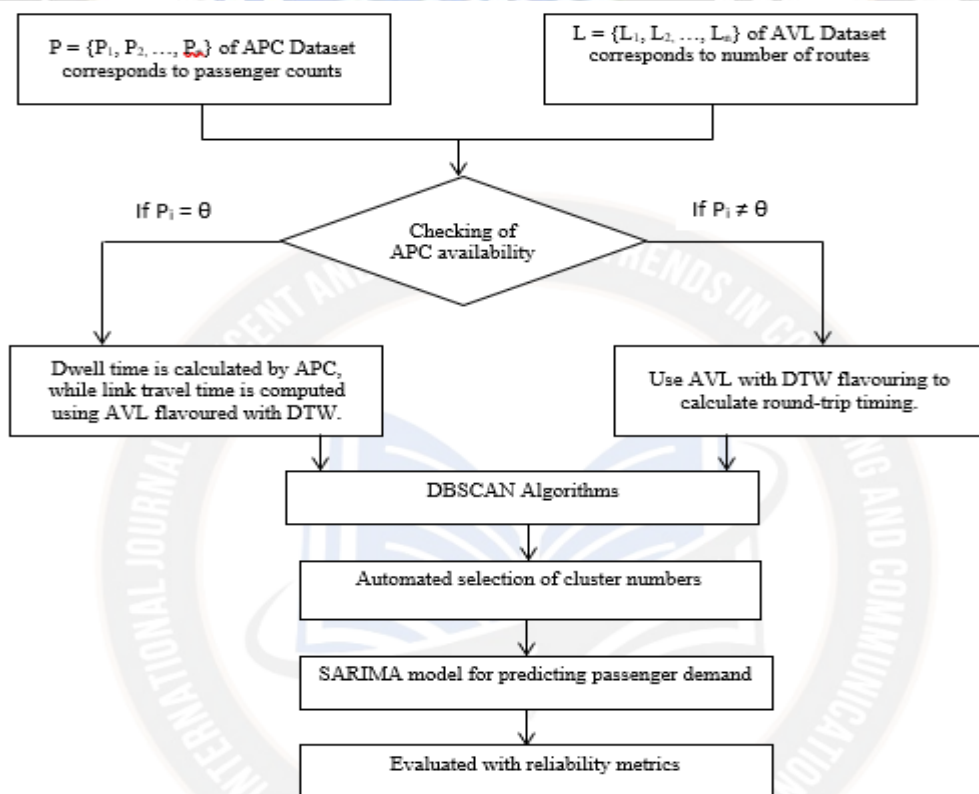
P = {P$_1$, P$_2$, ..., P$_n$} of APC Dataset corresponds to passenger counts

L = {L$_1$, L$_2$, ..., L$_n$} of AVL Dataset corresponds to number of routes

If P$_i$ = θ

Checking of APC availability

If P$_i$ ≠ θ

Dwell time is calculated by APC, while link travel time is computed using AVL flavoured with DTW.

Use AVL with DTW flavouring to calculate round-trip timing.

DBSCAN Algorithms

Automated selection of cluster numbers

SARIMA model for predicting passenger demand

Evaluated with reliability metrics

INTERNATIONAL JOURNAL ... ENT AN... TRENDS IN C... NG AND COMMUNICATIO...